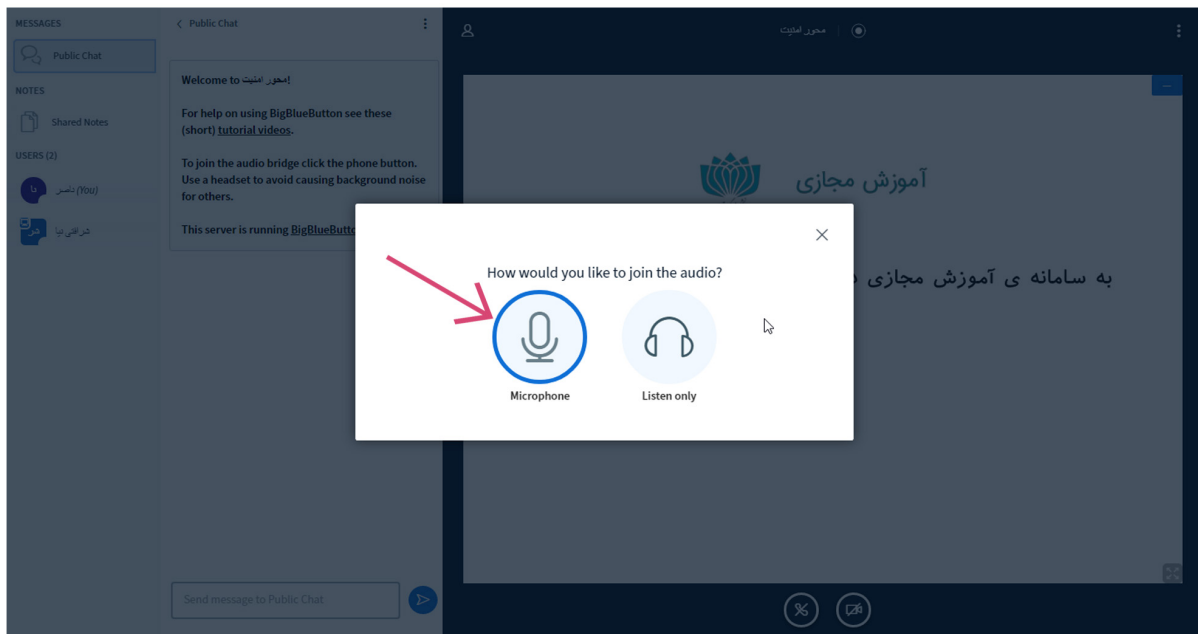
MESSAGES

Public Chat

NOTES

Shared Notes

USERS (2)

دا

دانسر (You)

اشر

اشرافي ايا

Public Chat

Welcome to محور امنيت!

For help on using BigBlueButton see these (short) tutorial videos.

To join the audio bridge click the phone button. Use a headset to avoid causing background noise for others.

This server is running BigBlueButto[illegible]

Send message to Public Chat

محور امنيت

آموزش مجازی

به سامانه ی آموزش مجازی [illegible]

How would you like to join the audio?

Microphone

Listen only